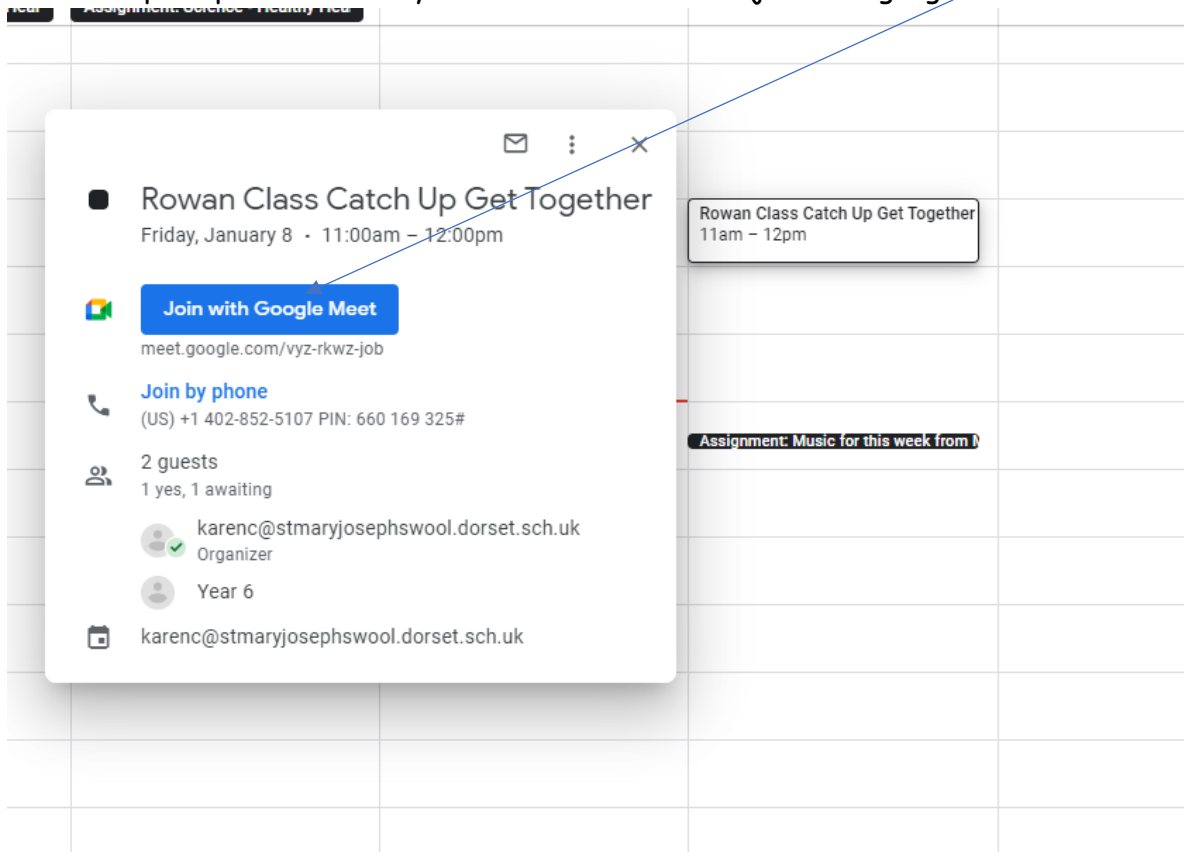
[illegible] Assignment: Science - Healthy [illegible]

Rowan Class Catch Up Get Together
Friday, January 8 · 11:00am – 12:00pm

Join with Google Meet
meet.google.com/vyz-rkwz-job

Join by phone
(US) +1 402-852-5107 PIN: 660 169 325#

2 guests
1 yes, 1 awaiting

karenc@stmaryjosephswool.dorset.sch.uk
Organizer

Year 6

karenc@stmaryjosephswool.dorset.sch.uk

Rowan Class Catch Up Get Together
11am – 12pm

Assignment: Music for this week from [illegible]